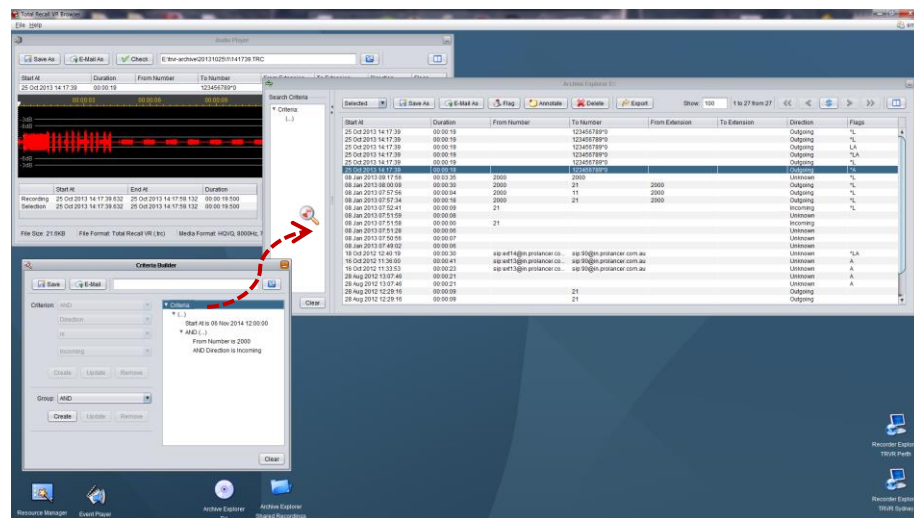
Total Recall VR Browser
File Help

Audio Player

Save As | E-Mail As | Check | E:\trvr-archive\20131025\141738.TRC

| Start At | Duration | From Number | To Number |
|---|---|---|---|
| 25 Oct 2013 14:17:39 | 00:00:19 | | 123456789*0 |

00:00:03 00:00:06 00:00:09

-3dB
-6dB
-3dB
-6dB

| | Start At | End At | Duration |
|---|---|---|---|
| Recording | 25 Oct 2013 14:17:39.632 | 25 Oct 2013 14:17:59.132 | 00:00:19.500 |
| Selection | 25 Oct 2013 14:17:39.632 | 25 Oct 2013 14:17:59.132 | 00:00:19.500 |

File Size: 21.6KB File Format: Total Recall VR (.trc) Media Format: HQVQ, 8000Hz, 1

Search Criteria
Criteria
(...)

Clear

Archive Explorer 01

Selected | Save As | E-Mail As | Flag | Annotate | Delete | Export | Show 100 | 1 to 27 from 27

| Start At | Duration | From Number | To Number | From Extension | To Extension | Direction | Flags |
|---|---|---|---|---|---|---|---|
| 25 Oct 2013 14:17:39 | 00:00:19 | | 123456789*0 | | | Outgoing | *L |
| 25 Oct 2013 14:17:39 | 00:00:19 | | 123456789*0 | | | Outgoing | *L |
| 25 Oct 2013 14:17:39 | 00:00:19 | | 123456789*0 | | | Outgoing | LA |
| 25 Oct 2013 14:17:39 | 00:00:19 | | 123456789*0 | | | Outgoing | *LA |
| 25 Oct 2013 14:17:39 | 00:00:19 | | 123456789*0 | | | Outgoing | *L |
| 25 Oct 2013 14:17:39 | 00:00:18 | | 123456789*0 | | | Outgoing | *A |
| 08 Jan 2013 09:17:56 | 00:03:35 | 2000 | 2000 | | | Unknown | *L |
| 08 Jan 2013 08:00:09 | 00:00:30 | 2000 | 21 | 2000 | | Outgoing | *L |
| 08 Jan 2013 07:57:56 | 00:00:04 | 2000 | 11 | 2000 | | Outgoing | *L |
| 08 Jan 2013 07:57:34 | 00:00:18 | 2000 | 21 | 2000 | | Outgoing | *L |
| 08 Jan 2013 07:52:41 | 00:00:10 | 21 | | | | Incoming | *L |
| 08 Jan 2013 07:51:59 | 00:00:08 | | | | | Unknown | |
| 08 Jan 2013 07:51:59 | 00:00:00 | 21 | | | | Incoming | |
| 08 Jan 2013 07:51:28 | 00:00:06 | | | | | Unknown | |
| 08 Jan 2013 07:50:56 | 00:00:07 | | | | | Unknown | |
| 08 Jan 2013 07:49:02 | 00:00:06 | | | | | Unknown | |
| 16 Oct 2012 12:40:19 | 00:00:30 | sip:ext14@in.prolancer.co... | sip:90@in.prolancer.com.au | | | Unknown | *LA |
| 16 Oct 2012 11:36:00 | 00:00:41 | sip:ext13@in.prolancer.co... | sip:90@in.prolancer.com.au | | | Unknown | A |
| 16 Oct 2012 11:33:53 | 00:00:23 | sip:ext13@in.prolancer.co... | sip:90@in.prolancer.com.au | | | Unknown | A |
| 28 Aug 2012 13:07:46 | 00:00:21 | | | | | Unknown | A |
| 28 Aug 2012 13:07:46 | 00:00:21 | | | | | Unknown | A |
| 28 Aug 2012 12:29:16 | 00:00:09 | | 21 | | | Outgoing | |
| 28 Aug 2012 12:29:16 | 00:00:09 | | 21 | | | Outgoing | |

Criteria Builder

Save | E-Mail

Criterion: AND
Direction
Is
Incoming
Create Update Remove

Group: AND
Create Update Remove

Criteria
(...)
Start At is 06 Nov 2014 12:00:00
AND (...)
From Number is 2000
AND Direction is Incoming

Clear

Resource Manager
Event Player
Archive Explorer
Archive Explorer Shared Recordings
Recorder Explor TRVR Perth
Recorder Explor TRVR Sydne